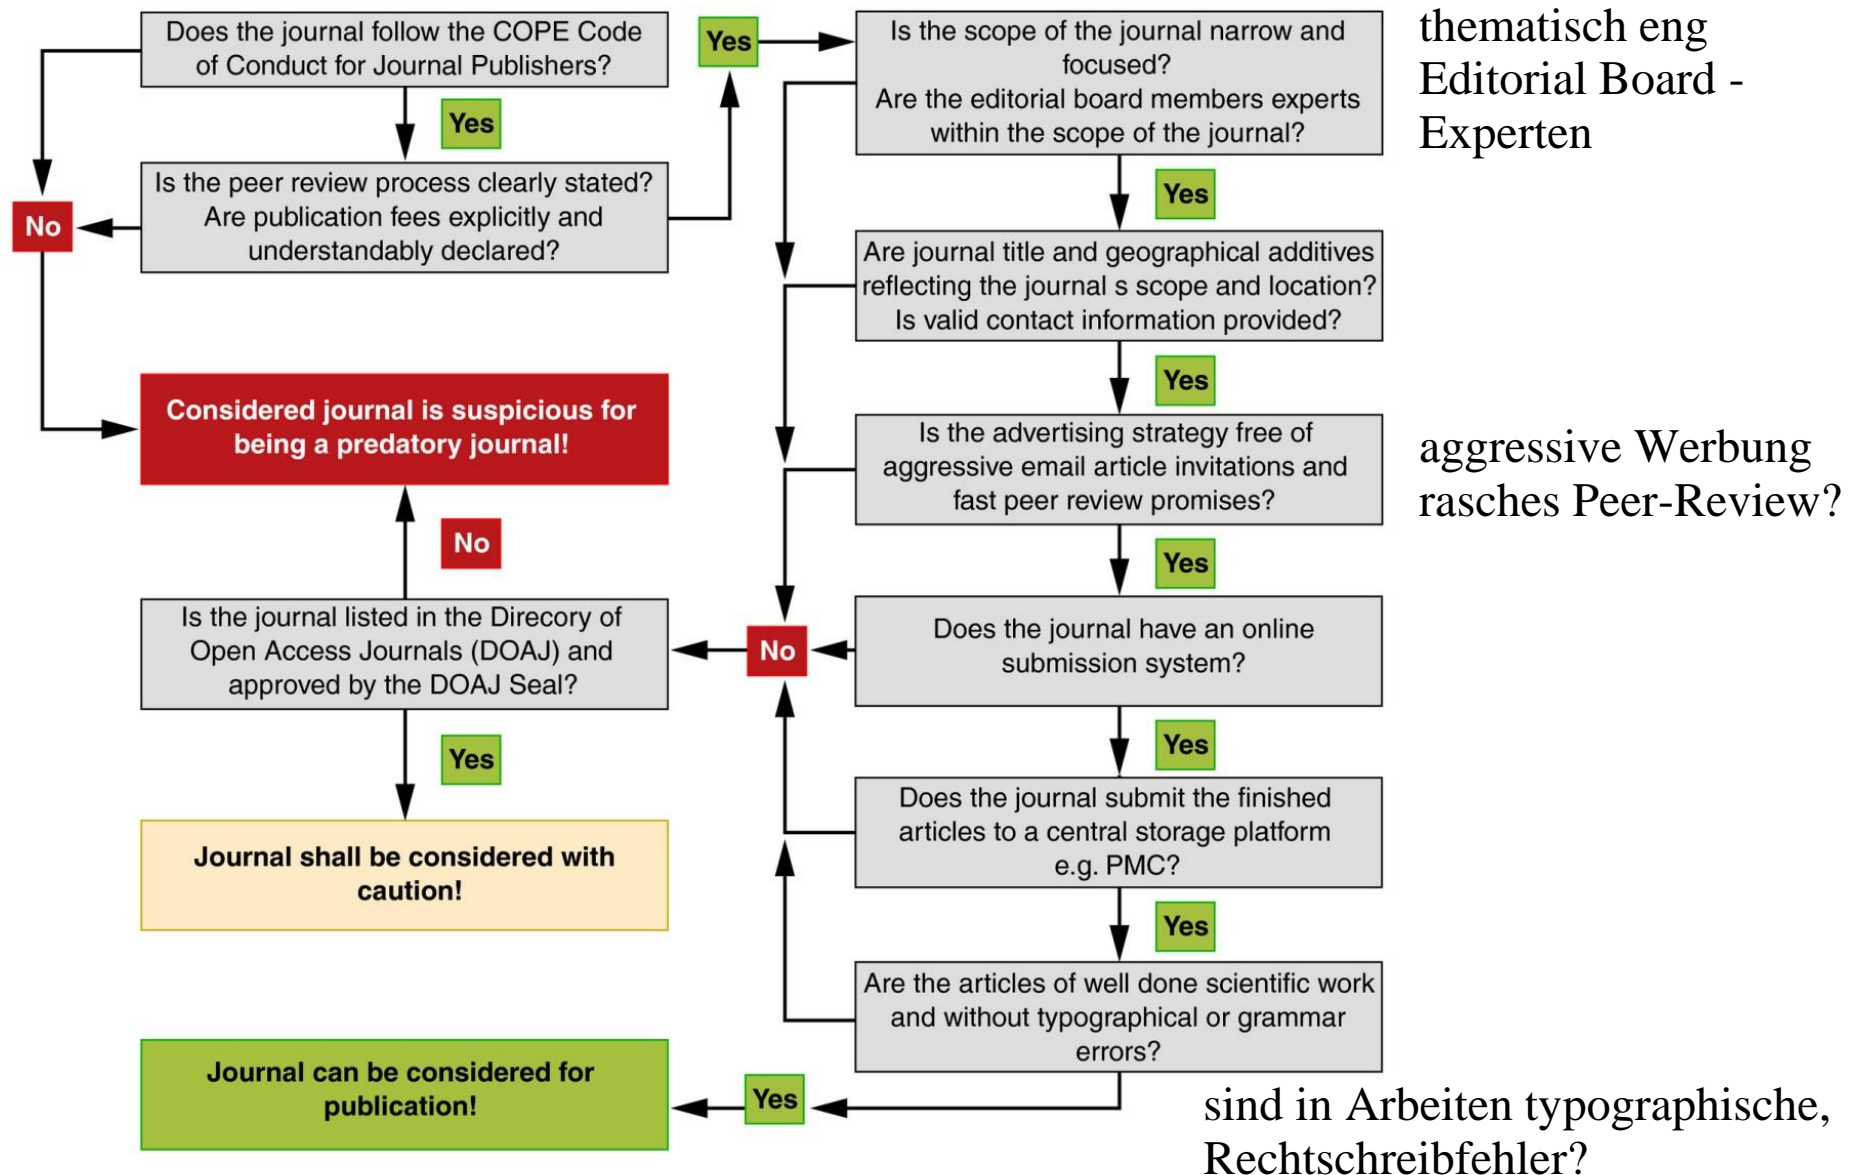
Does the journal follow the COPE Code of Conduct for Journal Publishers?

Yes

Is the peer review process clearly stated? Are publication fees explicitly and understandably declared?

No

Yes

Is the scope of the journal narrow and focused? Are the editorial board members experts within the scope of the journal?

thematisch eng
Editorial Board - Experten

Yes

Are journal title and geographical additives reflecting the journal s scope and location? Is valid contact information provided?

Yes

Considered journal is suspicious for being a predatory journal!

Is the advertising strategy free of aggressive email article invitations and fast peer review promises?

aggressive Werbung
rasches Peer-Review?

No

Yes

Is the journal listed in the Direcory of Open Access Journals (DOAJ) and approved by the DOAJ Seal?

No

Does the journal have an online submission system?

Yes

Yes

Journal shall be considered with caution!

Does the journal submit the finished articles to a central storage platform e.g. PMC?

Yes

Are the articles of well done scientific work and without typographical or grammar errors?

Journal can be considered for publication!

Yes

sind in Arbeiten typographische, Rechtschreibfehler?